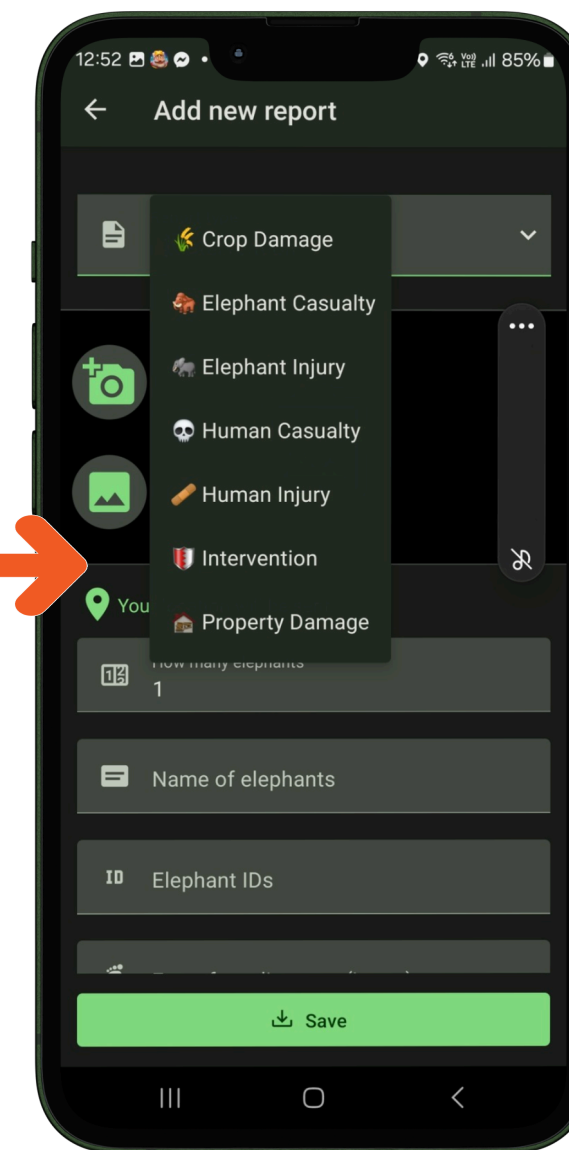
12:52 Vo) LTE 85%

Add new report

Crop Damage
Elephant Casualty
Elephant Injury
Human Casualty
Human Injury
Intervention
Property Damage

You

How many elephants
1

Name of elephants

ID Elephant IDs

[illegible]

Save